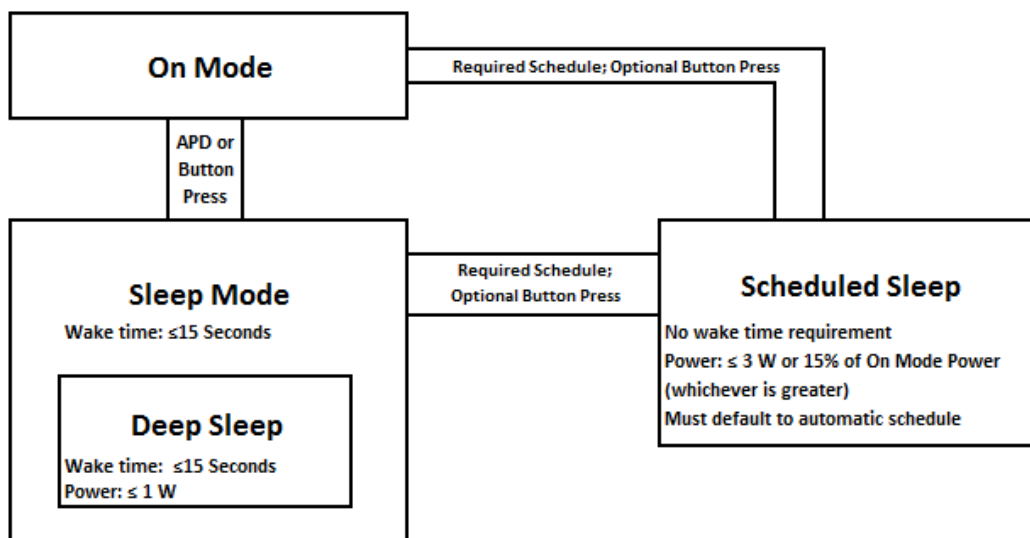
On Mode

Required Schedule; Optional Button Press

APD or Button Press

Sleep Mode

Wake time: ≤15 Seconds

Deep Sleep

Wake time: ≤15 Seconds
Power: ≤ 1 W

Required Schedule; Optional Button Press

Scheduled Sleep

No wake time requirement
Power: ≤ 3 W or 15% of On Mode Power (whichever is greater)
Must default to automatic schedule